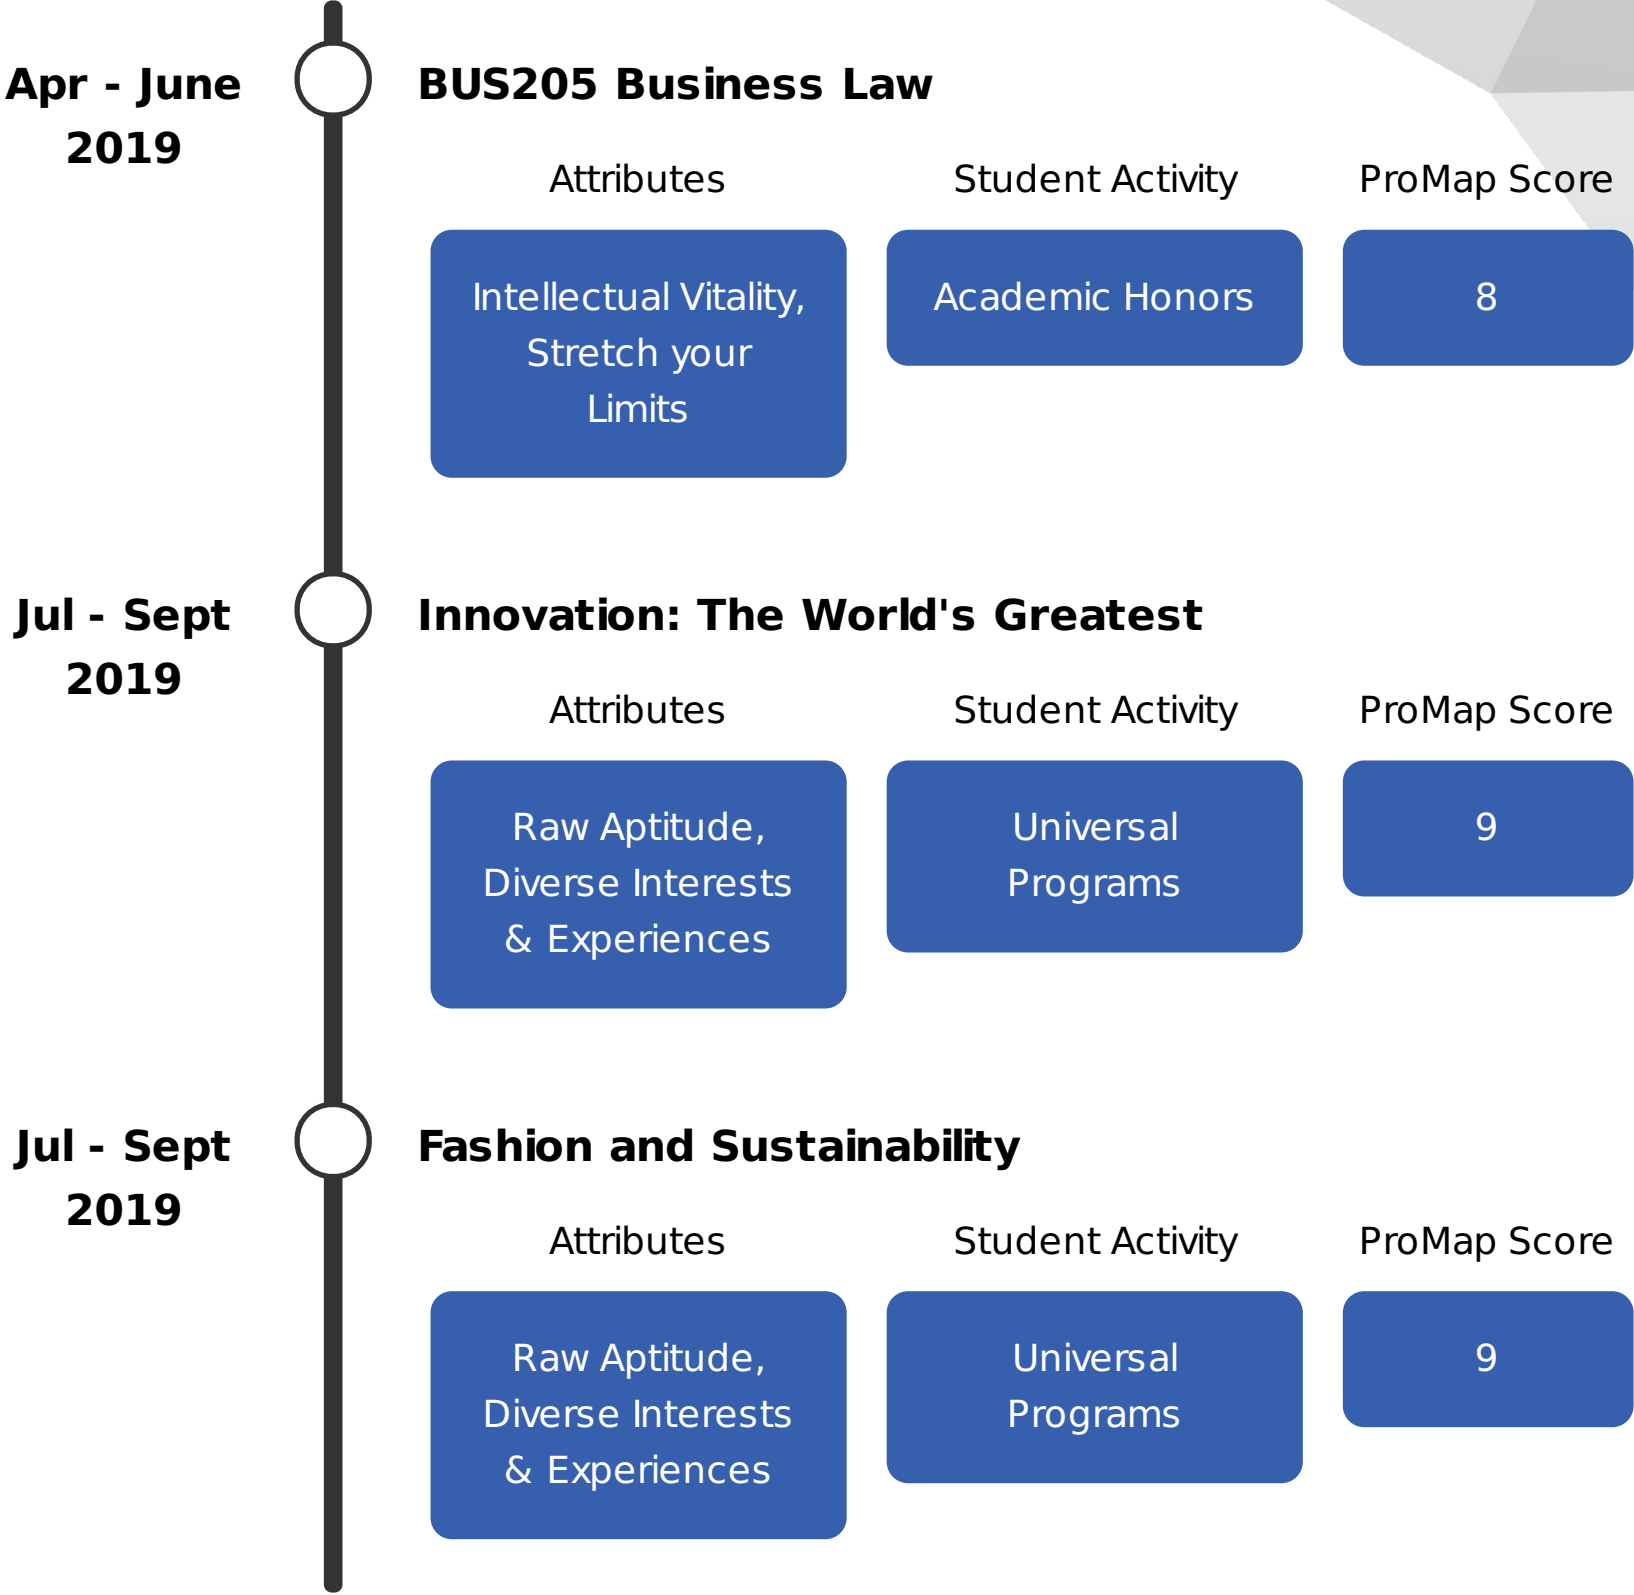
Apr - June 2019

BUS205 Business Law

Attributes

Student Activity

ProMap Score

Intellectual Vitality, Stretch your Limits

Academic Honors

8

Jul - Sept 2019

Innovation: The World's Greatest

Attributes

Student Activity

ProMap Score

Raw Aptitude, Diverse Interests & Experiences

Universal Programs

9

Jul - Sept 2019

Fashion and Sustainability

Attributes

Student Activity

ProMap Score

Raw Aptitude, Diverse Interests & Experiences

Universal Programs

9